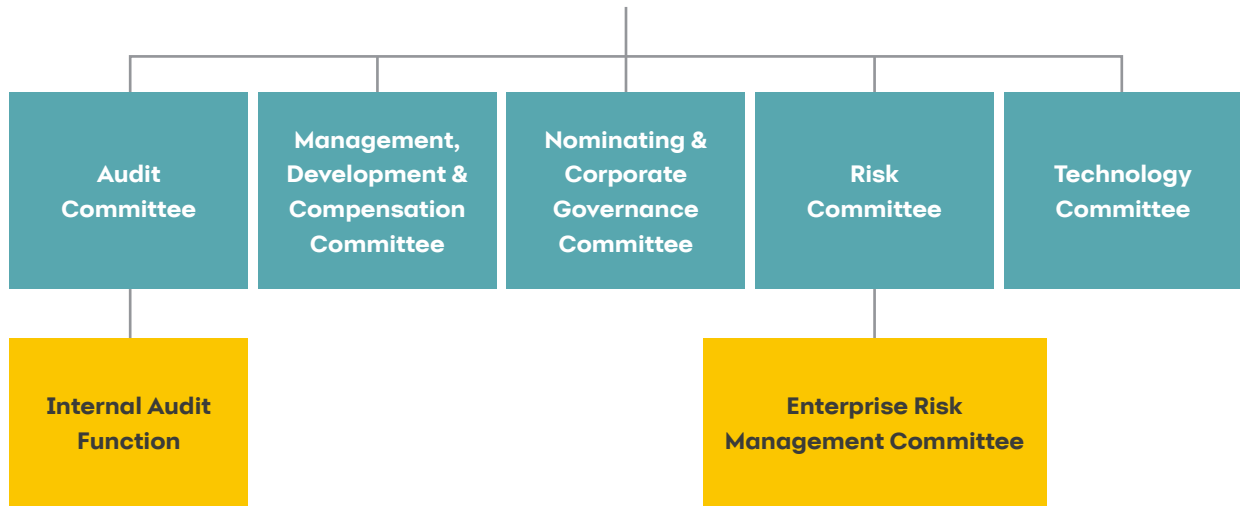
Audit Committee

Management, Development & Compensation Committee

Nominating & Corporate Governance Committee

Risk Committee

Technology Committee

Internal Audit Function

Enterprise Risk Management Committee